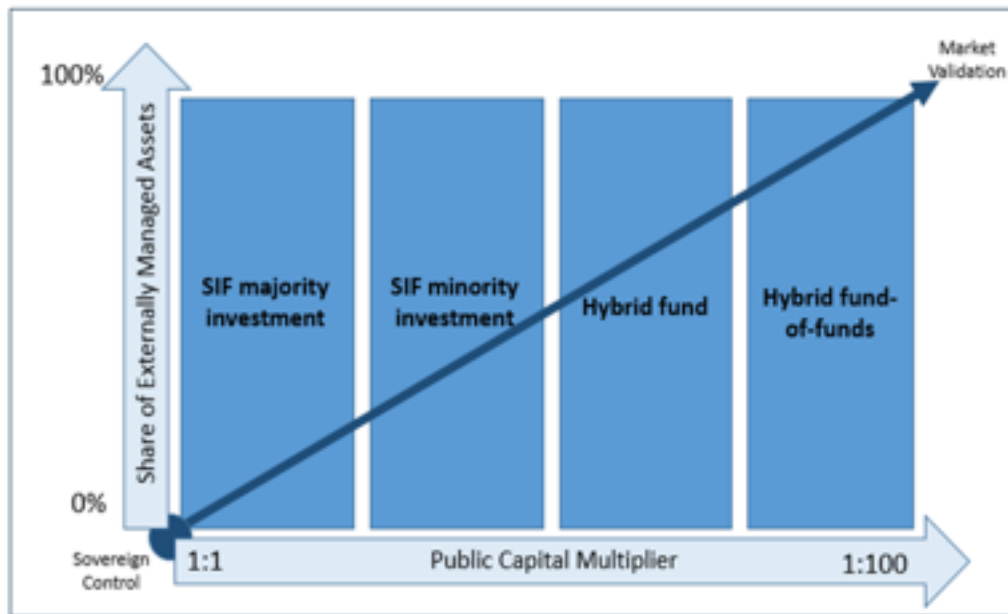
100%

Share of Externally Managed Assets

0%

Market Validation

SIF majority investment

SIF minority investment

Hybrid fund

Hybrid fund-of-funds

Sovereign Control

1:1

Public Capital Multiplier

1:100